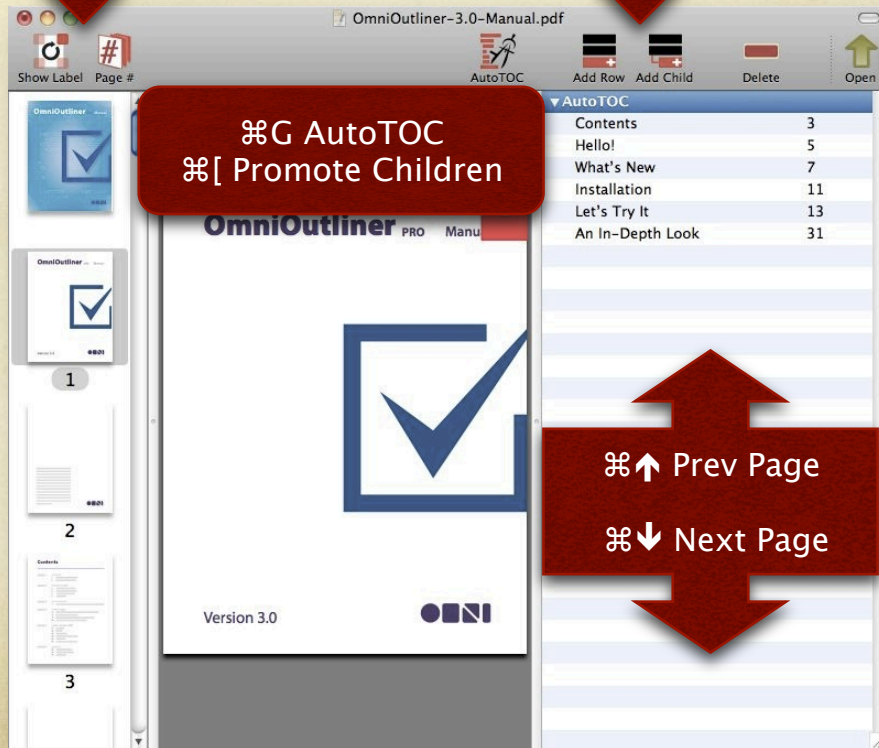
OmniOutliner-3.0-Manual.pdf

Show Label Page # AutoTOC Add Row Add Child Delete Open

⌘G AutoTOC
⌘[ Promote Children

OmniOutliner PRO Manu

Version 3.0

1
2
3

▼AutoTOC

| | |
|---|---|
| Contents | 3 |
| Hello! | 5 |
| What's New | 7 |
| Installation | 11 |
| Let's Try It | 13 |
| An In-Depth Look | 31 |

⌘↑ Prev Page

⌘↓ Next Page